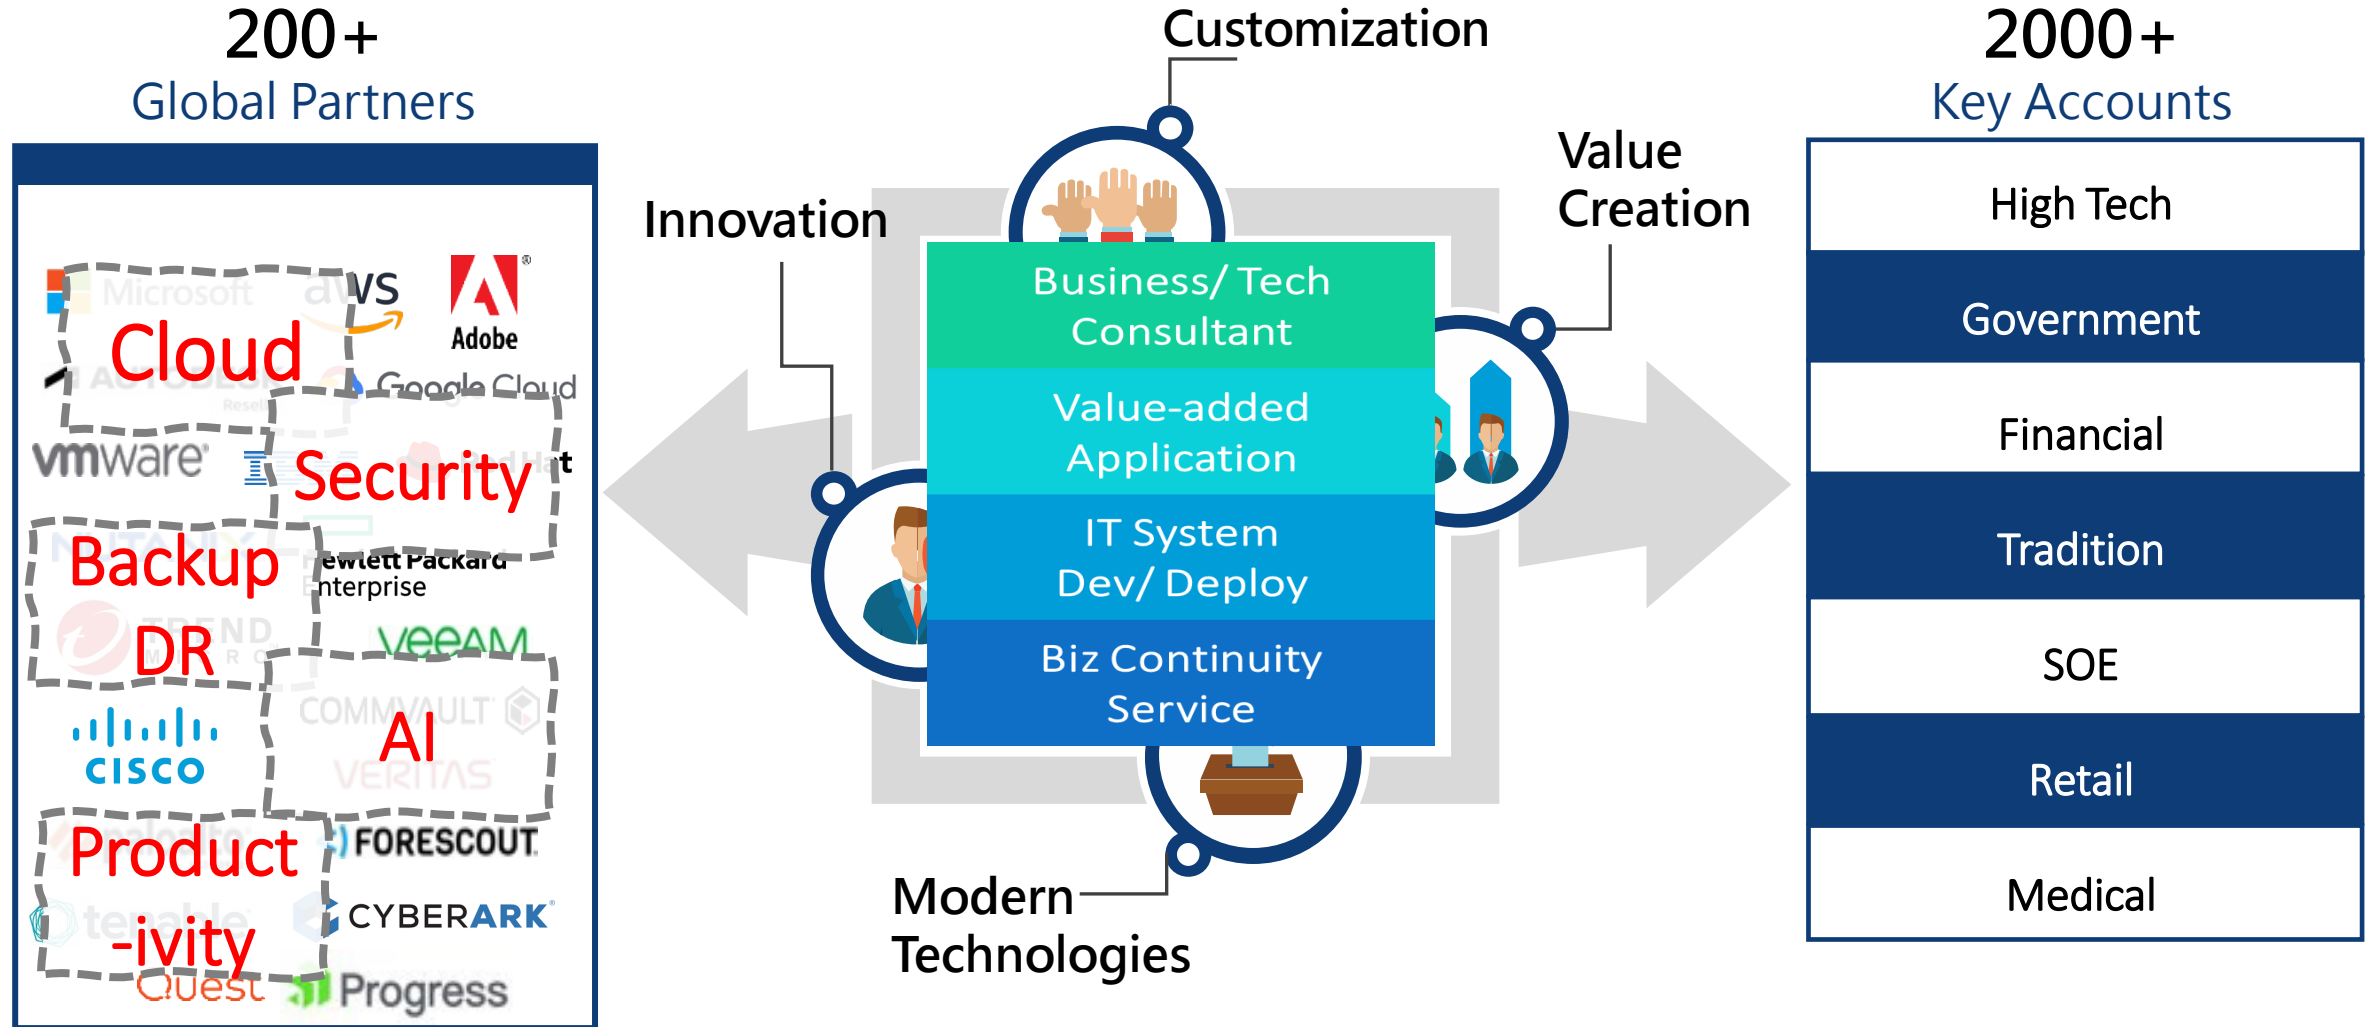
200+
Global Partners

Microsoft aws Adobe
Cloud
Google Cloud
vmware
Security
Backup
DR
Hewlett Packard Enterprise
veeam
COMMVAULT
AI
VERITAS
cisco
Product
-ivity
FORESCOUT
CYBERARK
Quest
Progress

Customization
Innovation
Value Creation
Business/ Tech Consultant
Value-added Application
IT System Dev/ Deploy
Biz Continuity Service
Modern Technologies

2000+
Key Accounts

| High Tech |
|---|
| Government |
| Financial |
| Tradition |
| SOE |
| Retail |
| Medical |